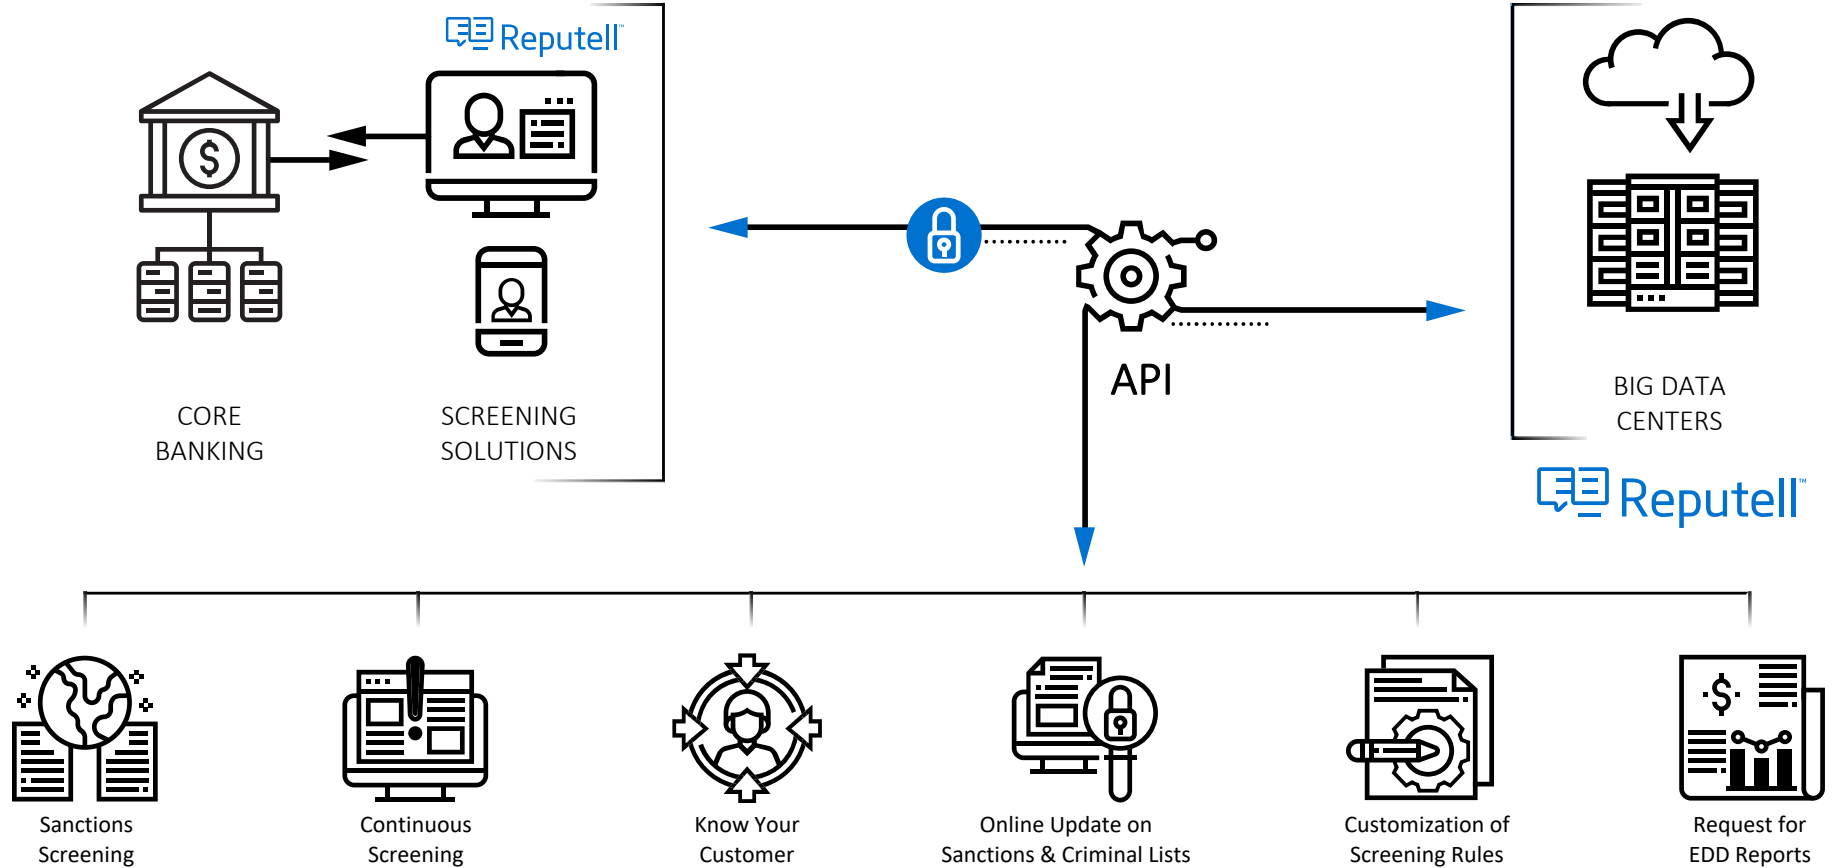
Reputell™

CORE BANKING

SCREENING SOLUTIONS

API

BIG DATA CENTERS

Reputell™

Sanctions Screening

Continuous Screening

Know Your Customer

Online Update on Sanctions & Criminal Lists

Customization of Screening Rules

Request for EDD Reports